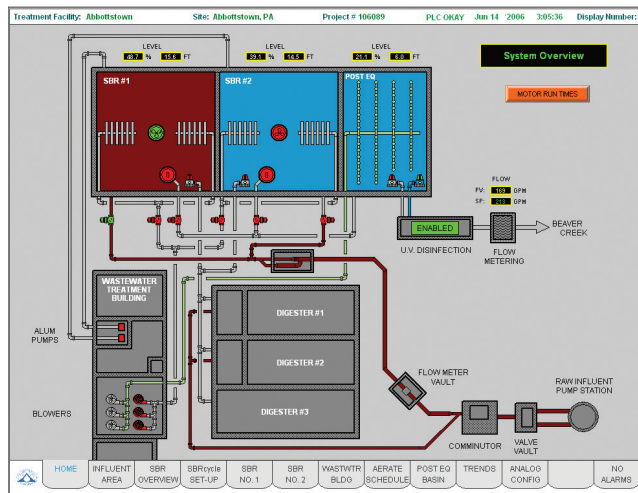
Treatment Facility: Abbottstown Site: Abbottstown, PA Project # 106089 PLC OKAY Jun 14 2006 3:05:36 Display Number:

LEVEL 48.7 % 15.6 FT

LEVEL 39.1 % 14.5 FT

LEVEL 21.1 % 6.6 FT

System Overview

SBR #1

SBR #2

POST EQ

MOTOR RUN TIMES

FLOW

PV: 169 GPM

SP: 213 GPM

ENABLED

U.V. DISINFECTION

FLOW METERING

BEAVER CREEK

WASTEWATER TREATMENT BUILDING

ALUM PUMPS

DIGESTER #1

DIGESTER #2

DIGESTER #3

FLOW METER VAULT

RAW INFLUENT PUMP STATION

BLOWERS

COMMINUTOR

VALVE VAULT

HOME | INFLUENT AREA | SBR OVERVIEW | SBRcycle SET-UP | SBR NO. 1 | SBR NO. 2 | WASTWTR BLDG | AERATE SCHEDULE | POST EQ BASIN | TRENDS | ANALOG CONFIG | | NO ALARMS